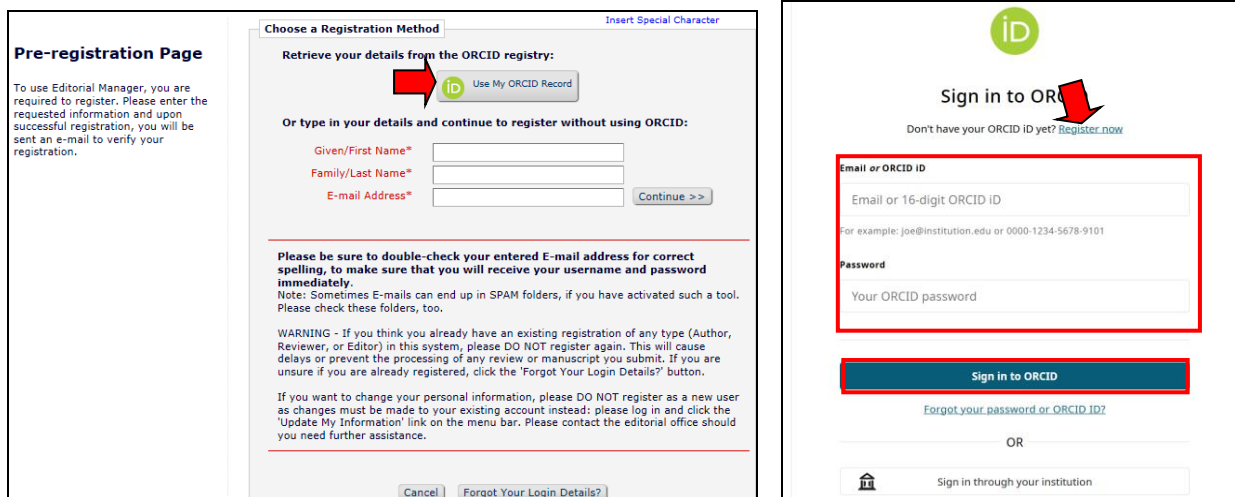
Pre-registration Page

To use Editorial Manager, you are required to register. Please enter the requested information and upon successful registration, you will be sent an e-mail to verify your registration.

Insert Special Character

Choose a Registration Method

Retrieve your details from the ORCID registry:

iD Use My ORCID Record

Or type in your details and continue to register without using ORCID:

Given/First Name*

Family/Last Name*

E-mail Address*

Continue >>

Please be sure to double-check your entered E-mail address for correct spelling, to make sure that you will receive your username and password immediately.
Note: Sometimes E-mails can end up in SPAM folders, if you have activated such a tool. Please check these folders, too.

WARNING - If you think you already have an existing registration of any type (Author, Reviewer, or Editor) in this system, please DO NOT register again. This will cause delays or prevent the processing of any review or manuscript you submit. If you are unsure if you are already registered, click the 'Forgot Your Login Details?' button.

If you want to change your personal information, please DO NOT register as a new user as changes must be made to your existing account instead: please log in and click the 'Update My Information' link on the menu bar. Please contact the editorial office should you need further assistance.

Cancel Forgot Your Login Details?

iD

Sign in to ORCID

Don't have your ORCID iD yet? Register now

Email or ORCID iD

Email or 16-digit ORCID iD

For example: joe@institution.edu or 0000-1234-5678-9101

Password

Your ORCID password

Sign in to ORCID

Forgot your password or ORCID ID?

OR

Sign in through your institution